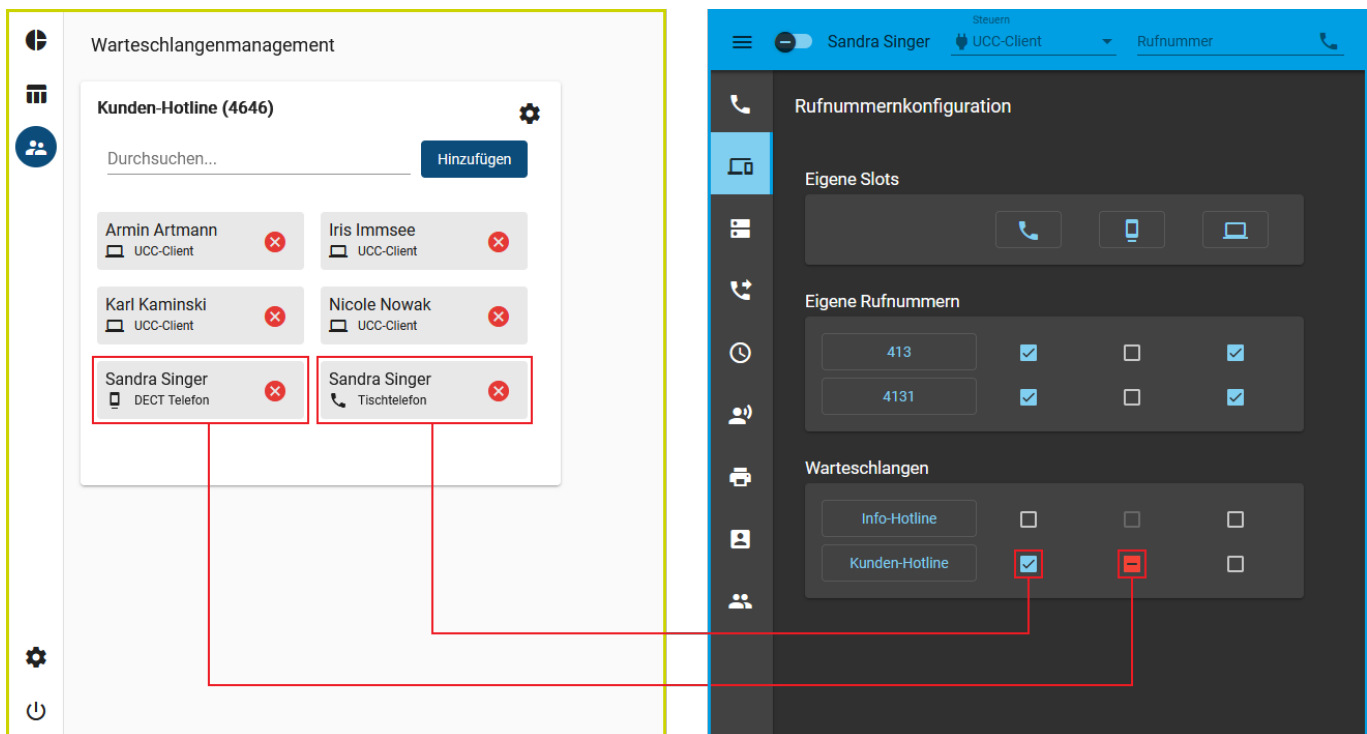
Warteschlangenmanagement

Kunden-Hotline (4646)

Durchsuchen...

Hinzufügen

Armin Artmann
UCC-Client

Iris Immsee
UCC-Client

Karl Kaminski
UCC-Client

Nicole Nowak
UCC-Client

Sandra Singer
DECT Telefon

Sandra Singer
Tischtelefon

Sandra Singer

Steuern
UCC-Client

Rufnummer

Rufnummernkonfiguration

Eigene Slots

Eigene Rufnummern

413

4131

Warteschlangen

Info-Hotline

Kunden-Hotline